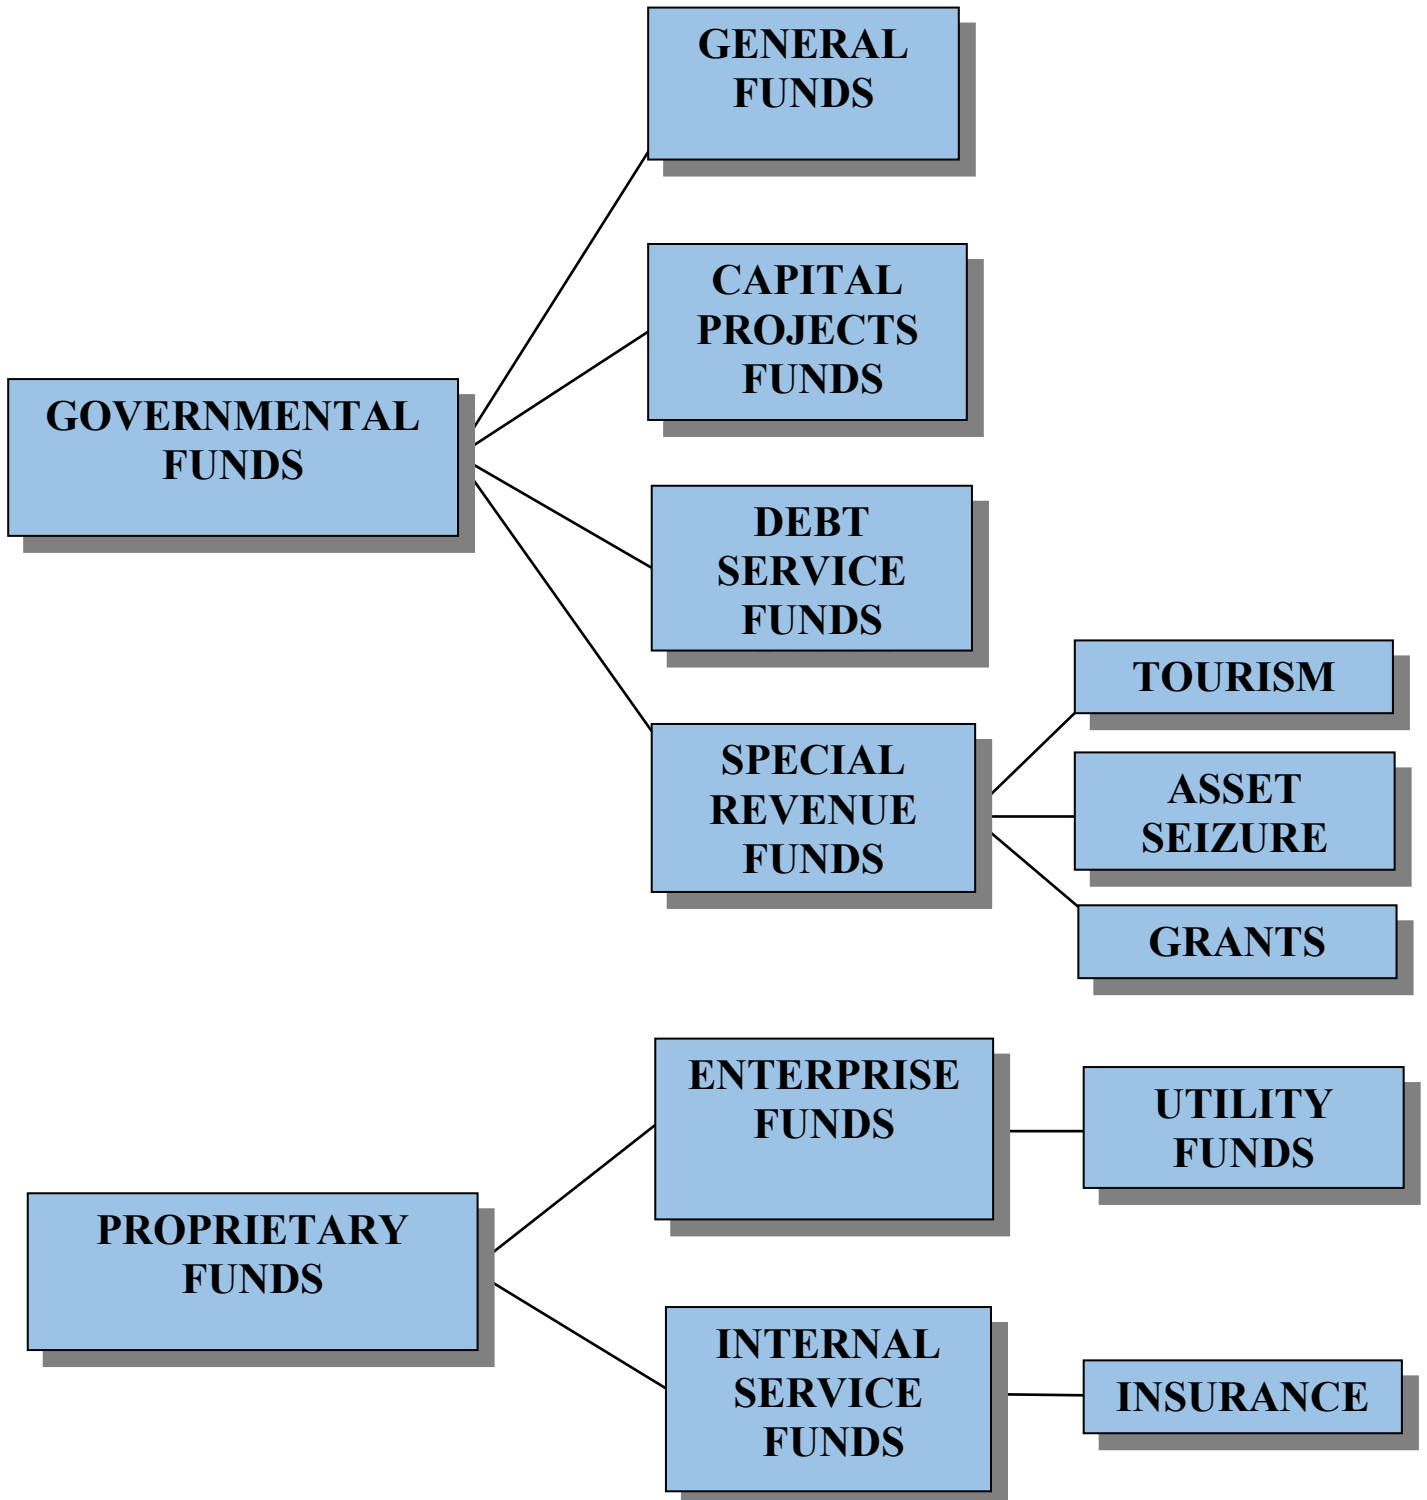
GOVERNMENTAL FUNDS

GENERAL FUNDS

CAPITAL PROJECTS FUNDS

DEBT SERVICE FUNDS

SPECIAL REVENUE FUNDS

TOURISM

ASSET SEIZURE

GRANTS

PROPRIETARY FUNDS

ENTERPRISE FUNDS

UTILITY FUNDS

INTERNAL SERVICE FUNDS

INSURANCE